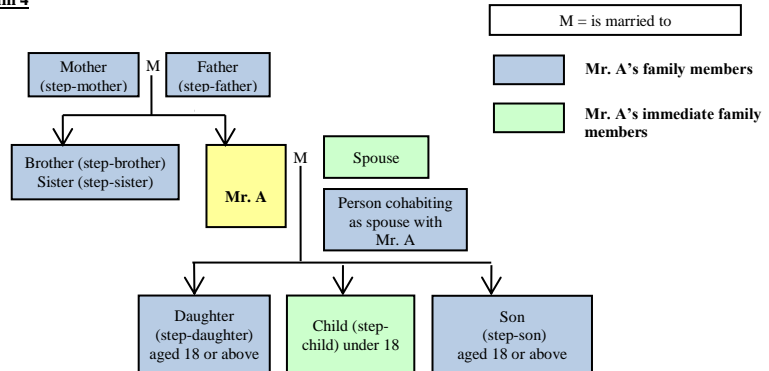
m 4

M = is married to

Mr. A's family members

Mr. A's immediate family members

Mother (step-mother)

M

Father (step-father)

Brother (step-brother) Sister (step-sister)

Mr. A

M

Spouse

Person cohabiting as spouse with Mr. A

Daughter (step-daughter) aged 18 or above

Child (step-child) under 18

Son (step-son) aged 18 or above